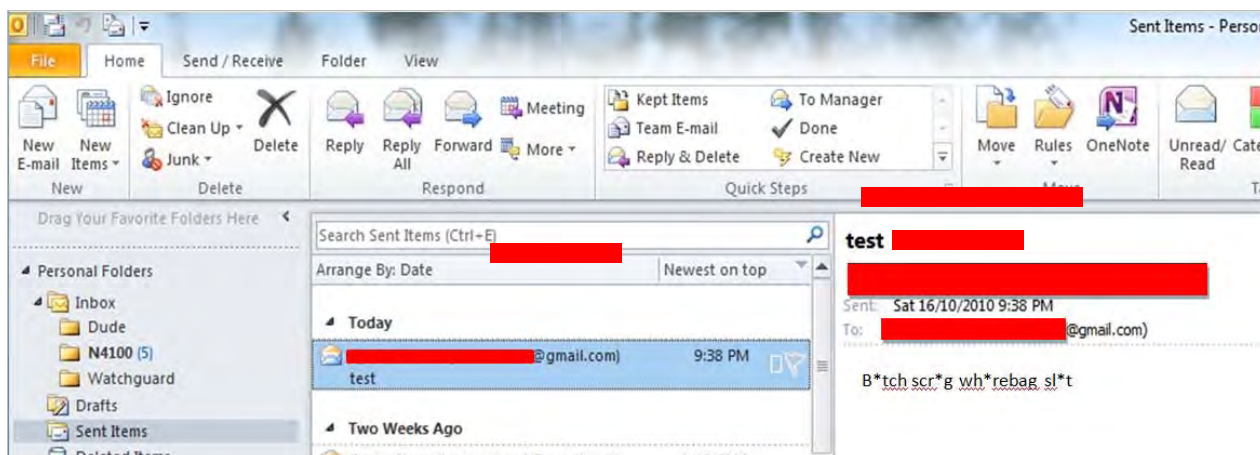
Sent Items - Perso

File Home Send / Receive Folder View

New E-mail New Items
New

Ignore
Clean Up
Junk
Delete
Delete

Reply Reply All Forward Meeting More
Respond

Kept Items
Team E-mail
Reply & Delete
To Manager
Done
Create New
Quick Steps

Move Rules OneNote
Move

Unread/ Read Cate

Drag Your Favorite Folders Here

Personal Folders
Inbox
Dude
N4100 (5)
Watchguard
Drafts
Sent Items
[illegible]

Search Sent Items (Ctrl+E)
Arrange By: Date
Newest on top

Today
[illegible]@gmail.com) 9:38 PM
test

Two Weeks Ago

test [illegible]

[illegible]

Sent: Sat 16/10/2010 9:38 PM
To: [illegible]@gmail.com)

B*tch scr*g wh*rebag sl*t